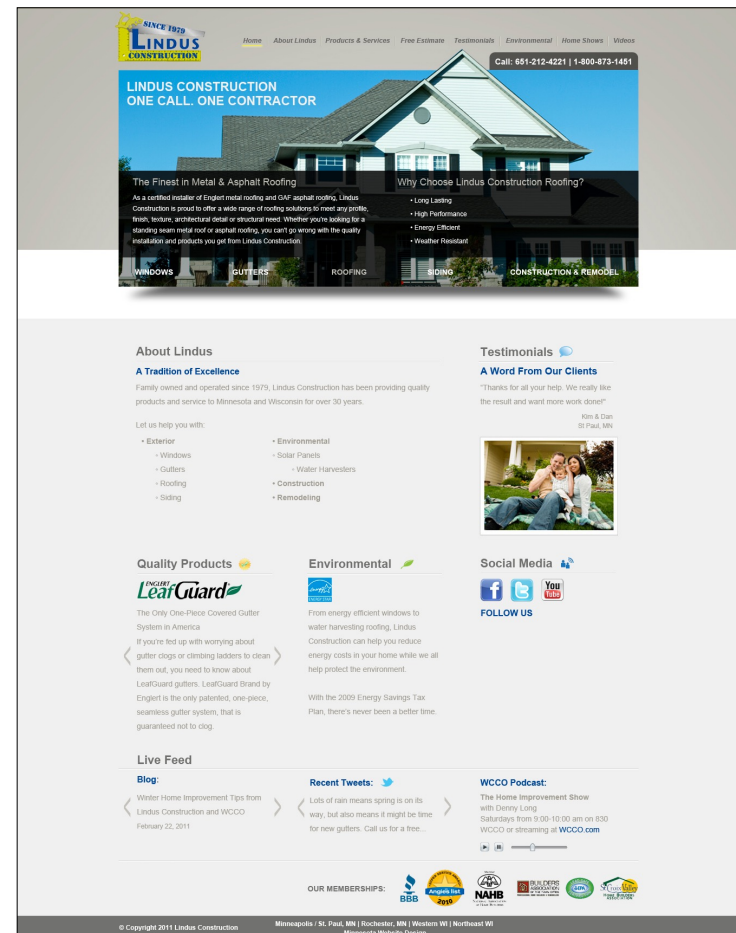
SINCE 1979
LINDUS CONSTRUCTION

Home | About Lindus | Products & Services | Free Estimate | Testimonials | Environmental | Home Shows | Videos

Call: 651-212-4221 | 1-800-873-1451

LINDUS CONSTRUCTION
ONE CALL. ONE CONTRACTOR

The Finest in Metal & Asphalt Roofing

As a certified installer of Englert metal roofing and GAF asphalt roofing, Lindus Construction is proud to offer a wide range of roofing solutions to meet any profile, finish, texture, architectural detail or structural need. Whether you're looking for a standing seam metal roof or asphalt roofing, you can't go wrong with the quality installation and products you get from Lindus Construction.

Why Choose Lindus Construction Roofing?

• Long Lasting
• High Performance
• Energy Efficient
• Weather Resistant

WINDOWS | GUTTERS | ROOFING | SIDING | CONSTRUCTION & REMODEL

About Lindus

A Tradition of Excellence

Family owned and operated since 1979, Lindus Construction has been providing quality products and service to Minnesota and Wisconsin for over 30 years.

Let us help you with:

• Exterior
◦ Windows
◦ Gutters
◦ Roofing
◦ Siding

• Environmental
◦ Solar Panels
◦ Water Harvesters
• Construction
• Remodeling

Testimonials

A Word From Our Clients

"Thanks for all your help. We really like the result and want more work done!"

Kim & Dan
St Paul, MN

Quality Products

ENGLERT LeafGuard

The Only One-Piece Covered Gutter System in America

If you're fed up with worrying about gutter clogs or climbing ladders to clean them out, you need to know about LeafGuard gutters. LeafGuard Brand by Englert is the only patented, one-piece, seamless gutter system, that is guaranteed not to clog.

Environmental

ENERGY STAR

From energy efficient windows to water harvesting roofing, Lindus Construction can help you reduce energy costs in your home while we all help protect the environment.

With the 2009 Energy Savings Tax Plan, there's never been a better time.

Social Media

FOLLOW US

Live Feed

Blog:

Winter Home Improvement Tips from Lindus Construction and WCCO

February 22, 2011

Recent Tweets:

Lots of rain means spring is on its way, but also means it might be time for new gutters. Call us for a free...

WCCO Podcast:

The Home Improvement Show
with Denny Long
Saturdays from 9:00-10:00 am on 830 WCCO or streaming at WCCO.com

OUR MEMBERSHIPS:

BBB
Angie's list 2010
NAHB
BUILDERS ASSOCIATION

© Copyright 2011 Lindus Construction

Minneapolis / St. Paul, MN | Rochester, MN | Western WI | Northeast WI
Minnesota Website Design